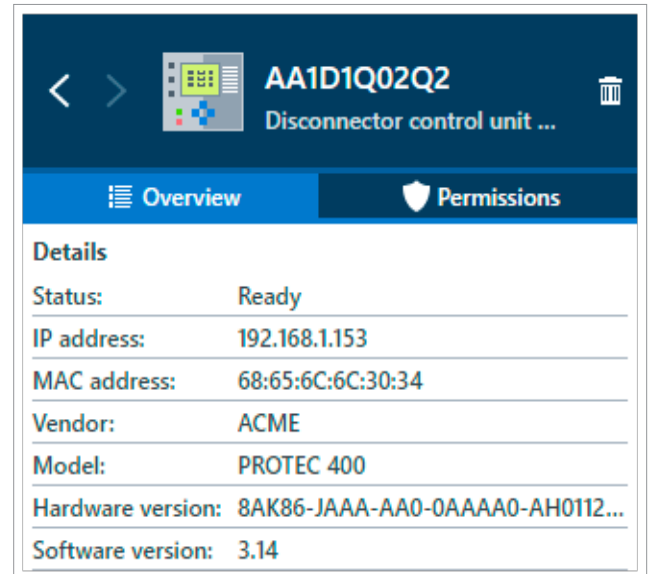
AA1D1Q02Q2
Disconnector control unit ...

Overview
Permissions

Details

| | |
|---|---|
| Status: | Ready |
| IP address: | 192.168.1.153 |
| MAC address: | 68:65:6C:6C:30:34 |
| Vendor: | ACME |
| Model: | PROTEC 400 |
| Hardware version: | 8AK86-JAAA-AA0-0AAAA0-AH0112... |
| Software version: | 3.14 |